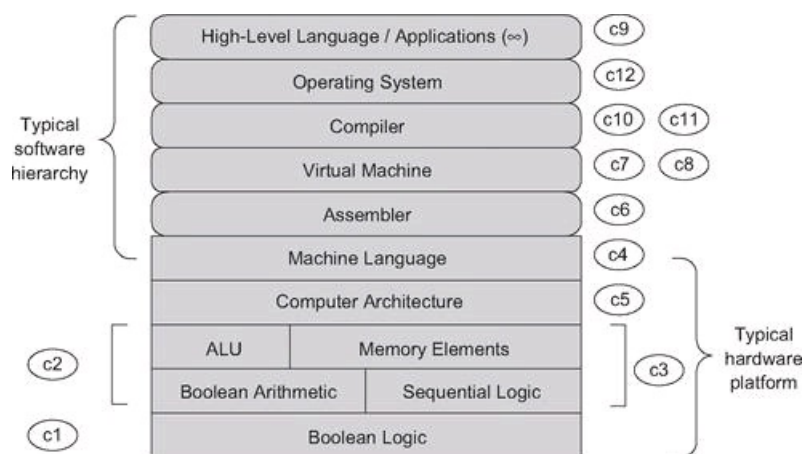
Typical software hierarchy

High-Level Language / Applications ($\infty$) c9

Operating System c12

Compiler c10 c11

Virtual Machine c7 c8

Assembler c6

Machine Language c4

Computer Architecture c5

c2

ALU

Memory Elements

Boolean Arithmetic

Sequential Logic

c3

c1

Boolean Logic

Typical hardware platform